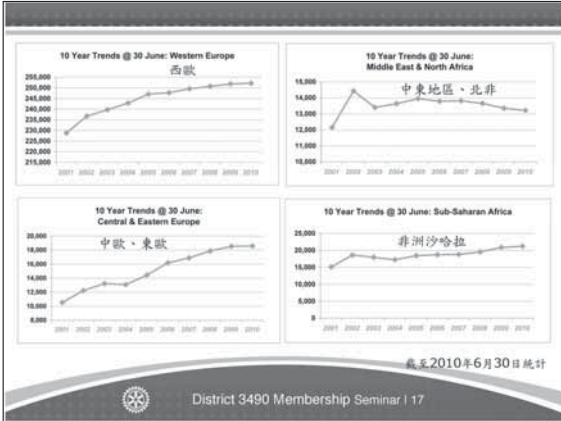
10 Year Trends @ 30 June: Western Europe

西歐

255,000
250,000
245,000
240,000
235,000
230,000
225,000
220,000
215,000

2001 2002 2003 2004 2005 2006 2007 2008 2009 2010

10 Year Trends @ 30 June: Middle East & North Africa

中東地區、北非

15,000
14,000
13,000
12,000
11,000
10,000

2001 2002 2003 2004 2005 2006 2007 2008 2009 2010

10 Year Trends @ 30 June: Central & Eastern Europe

中歐、東歐

20,000
18,000
16,000
14,000
12,000
10,000
8,000

2001 2002 2003 2004 2005 2006 2007 2008 2009 2010

10 Year Trends @ 30 June: Sub-Saharan Africa

非洲沙哈拉

25,000
20,000
15,000
10,000
5,000
0

2001 2002 2003 2004 2005 2006 2007 2008 2009 2010

截至2010年6月30日統計

District 3490 Membership Seminar | 17